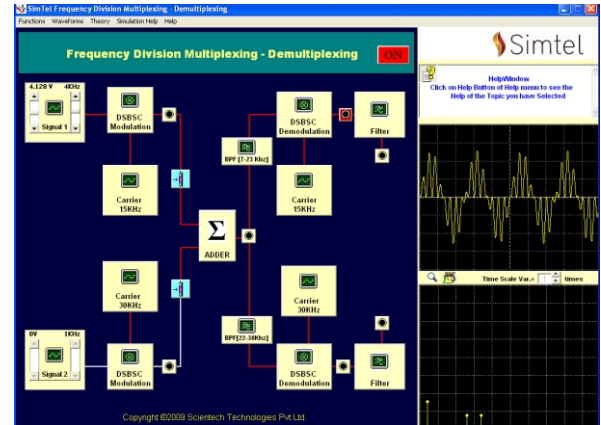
SimTel Frequency Division Multiplexing - Demultiplexing

Functions Waveforms Theory Simulation Help Help

Frequency Division Multiplexing - Demultiplexing

ON

Simtel

HelpWindow
Click on Help Button of Help menu to see the Help of the Topic you have Selected

4.128 V 4KHz

Signal 1

DSBSC Modulation

Carrier 15KHz

BPF [7-23 Khz]

DSBSC Demodulation

Filter

Carrier 15KHz

$\Sigma$

ADDER

Carrier 30KHz

Carrier 30KHz

BPF[22-38Khz]

0V 1KHz

Signal 2

DSBSC Modulation

DSBSC Demodulation

Filter

Time Scale Var.= 1 times

Copyright ©2009 Scientech Technologies Pvt Ltd.